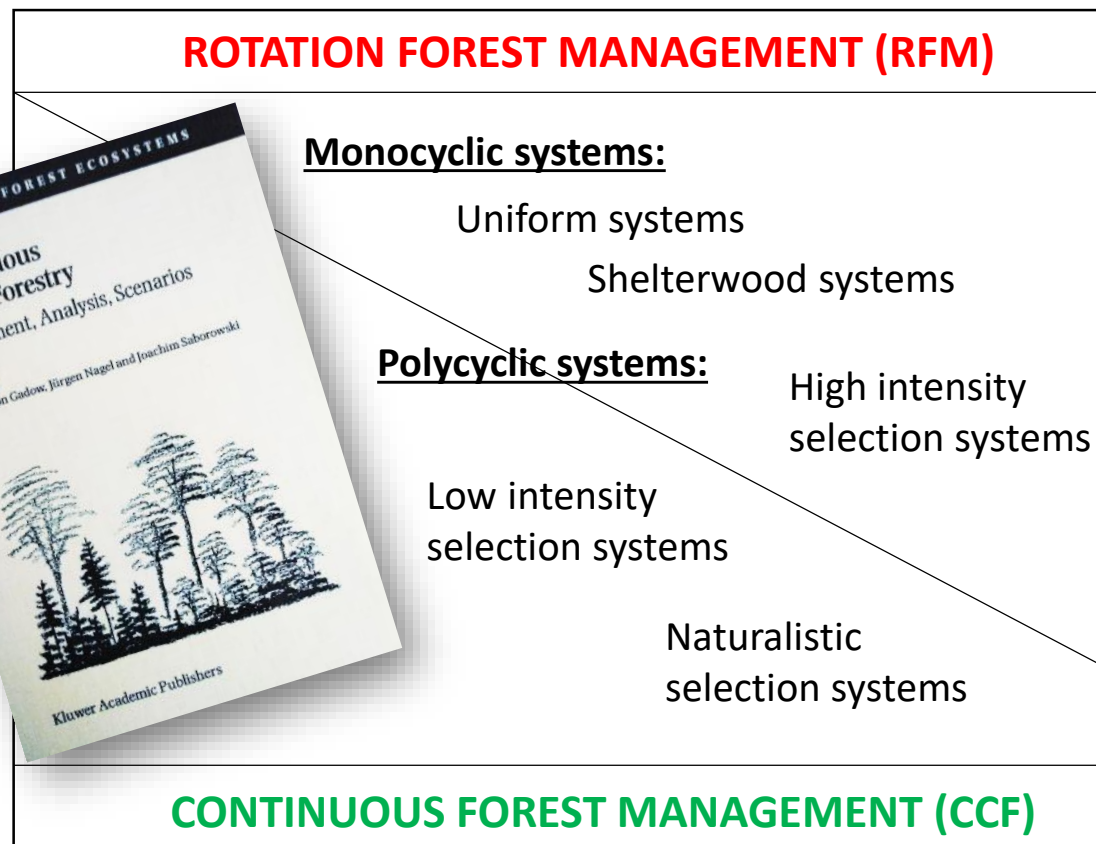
ROTATION FOREST MANAGEMENT (RFM)

FOREST ECOSYSTEMS

uous
Forestry
ment, Analysis, Scenarios

n Gadow, Jürgen Nagel and Joachim Saborowski

Kluwer Academic Publishers

Monocyclic systems:

Uniform systems

Shelterwood systems

Polycyclic systems:

High intensity selection systems

Low intensity selection systems

Naturalistic selection systems

CONTINUOUS FOREST MANAGEMENT (CCF)